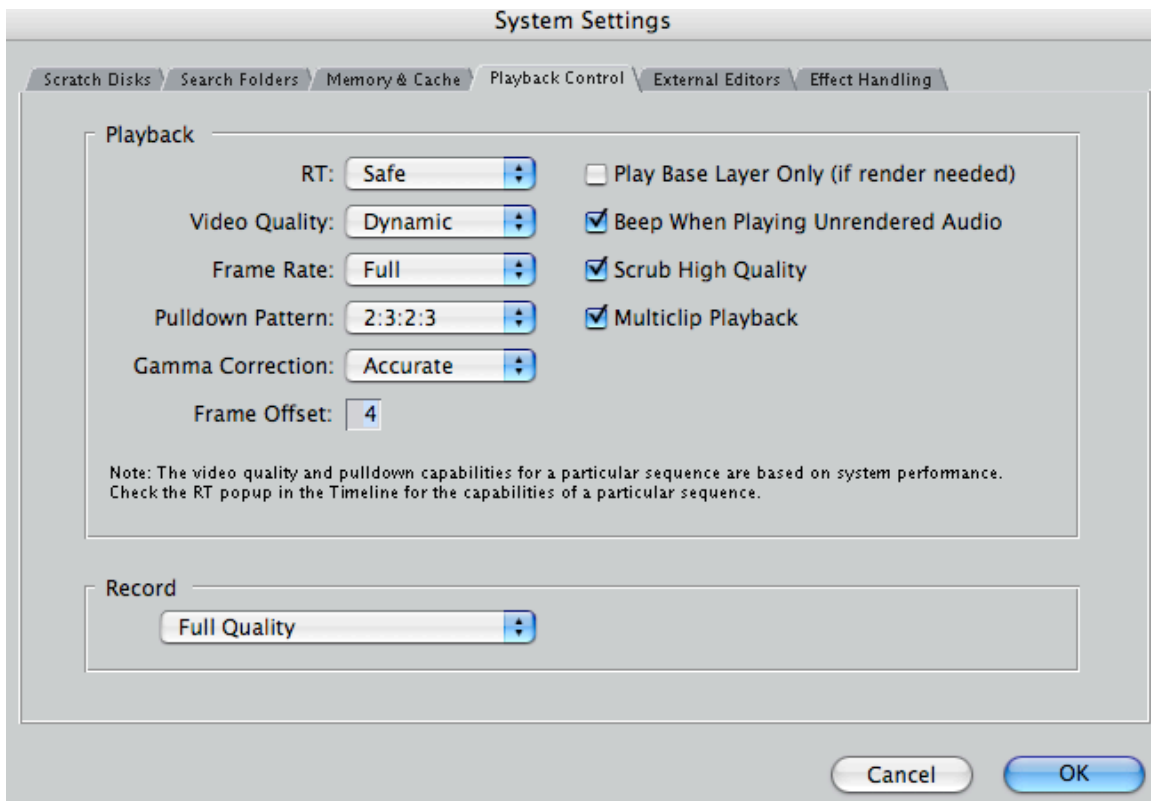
System Settings

Scratch Disks | Search Folders | Memory & Cache | Playback Control | External Editors | Effect Handling

Playback

RT: Safe

Video Quality: Dynamic

Frame Rate: Full

Pulldown Pattern: 2:3:2:3

Gamma Correction: Accurate

Frame Offset: 4

Play Base Layer Only (if render needed)

Beep When Playing Unrendered Audio

Scrub High Quality

Multiclip Playback

Note: The video quality and pulldown capabilities for a particular sequence are based on system performance. Check the RT popup in the Timeline for the capabilities of a particular sequence.

Record

Full Quality

Cancel

OK